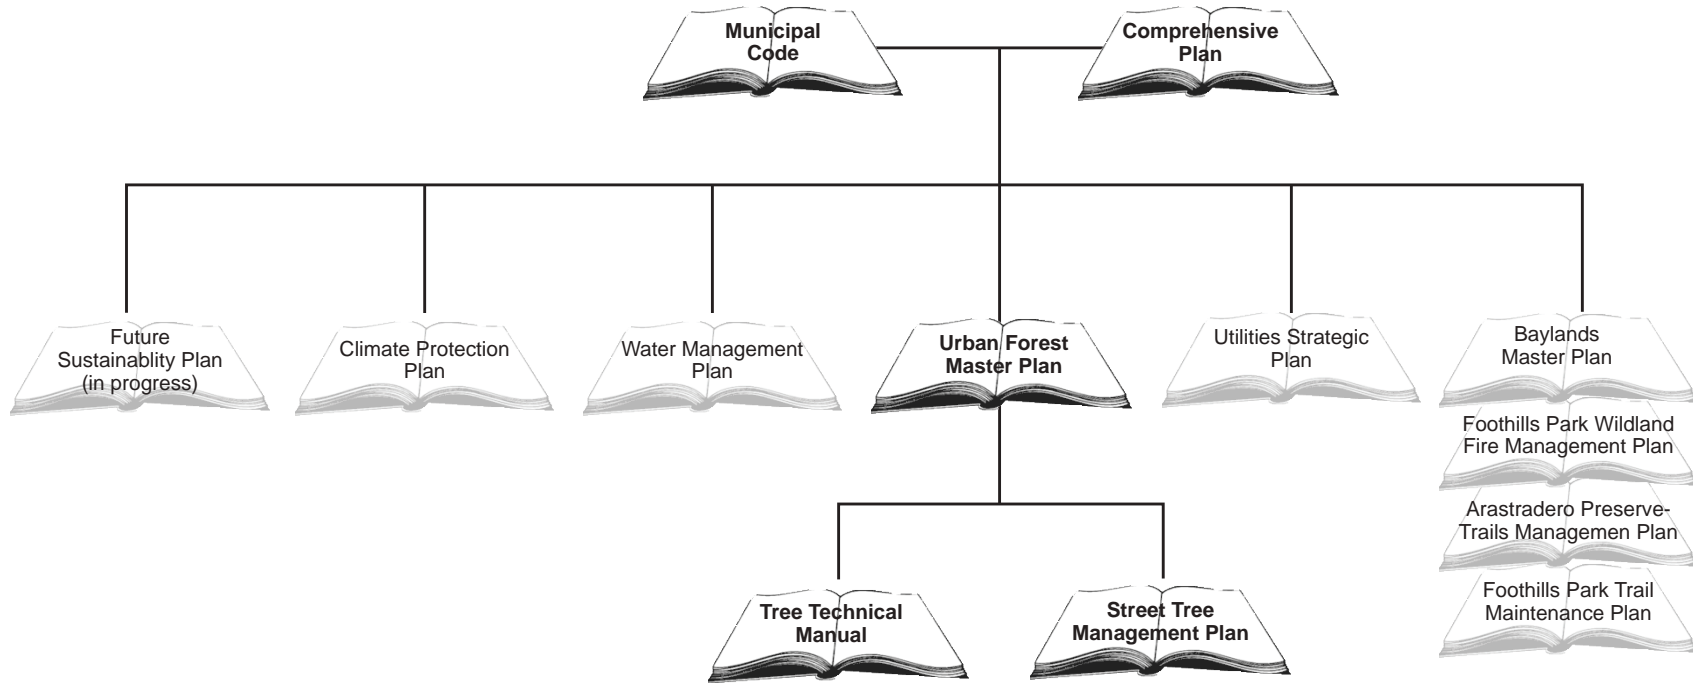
Municipal Code

Comprehensive Plan

Future Sustainablity Plan (in progress)

Climate Protection Plan

Water Management Plan

Urban Forest Master Plan

Utilities Strategic Plan

Baylands Master Plan

Foothills Park Wildland Fire Management Plan

Arastradero Preserve-Trails Managemen Plan

Foothills Park Trail Maintenance Plan

Tree Technical Manual

Street Tree Management Plan